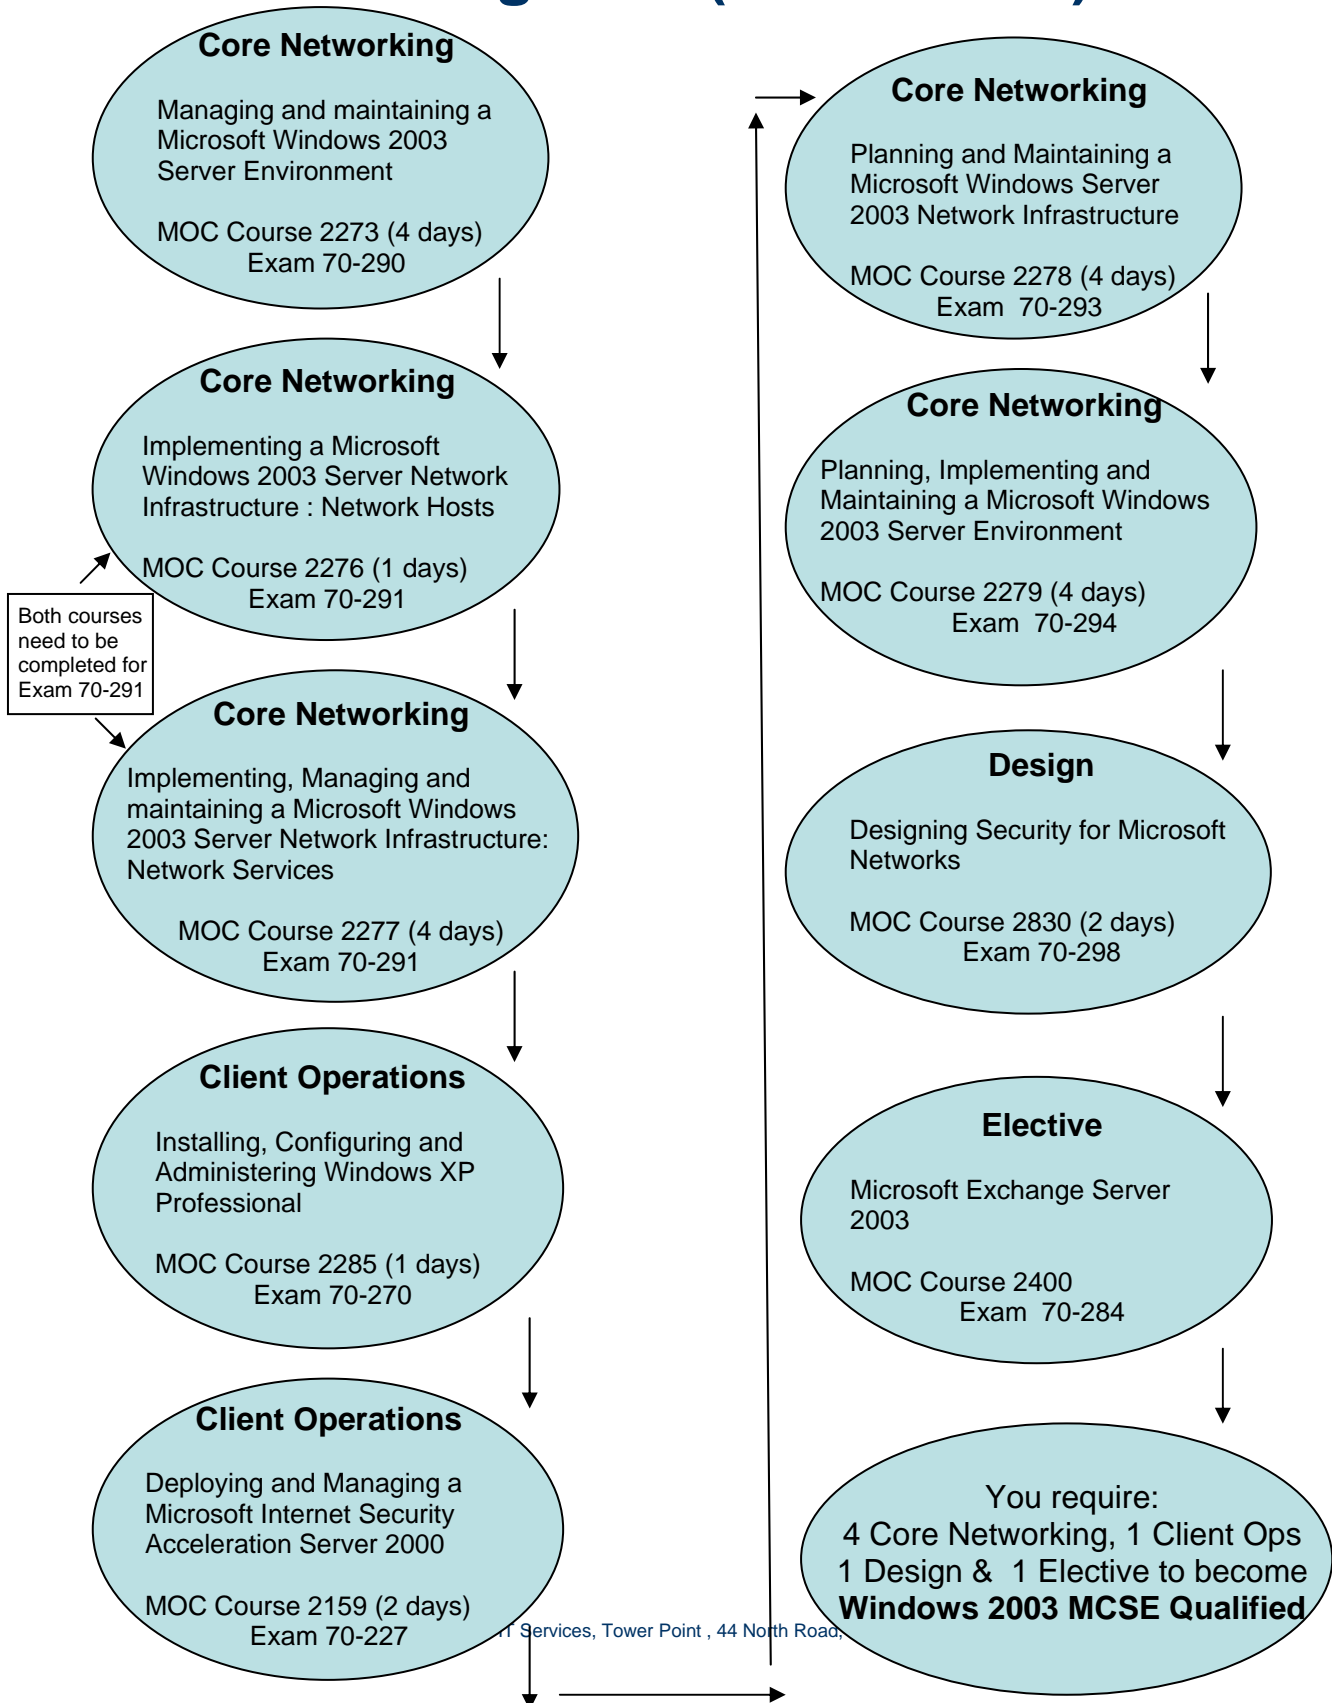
Core Networking

Managing and maintaining a Microsoft Windows 2003 Server Environment

MOC Course 2273 (4 days)
Exam 70-290

Core Networking

Implementing a Microsoft Windows 2003 Server Network Infrastructure : Network Hosts

MOC Course 2276 (1 days)
Exam 70-291

Both courses need to be completed for Exam 70-291

Core Networking

Implementing, Managing and maintaining a Microsoft Windows 2003 Server Network Infrastructure: Network Services

MOC Course 2277 (4 days)
Exam 70-291

Client Operations

Installing, Configuring and Administering Windows XP Professional

MOC Course 2285 (1 days)
Exam 70-270

Client Operations

Deploying and Managing a Microsoft Internet Security Acceleration Server 2000

MOC Course 2159 (2 days)
Exam 70-227

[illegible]T Services, Tower Point , 44 North Road,

Core Networking

Planning and Maintaining a Microsoft Windows Server 2003 Network Infrastructure

MOC Course 2278 (4 days)
Exam 70-293

Core Networking

Planning, Implementing and Maintaining a Microsoft Windows 2003 Server Environment

MOC Course 2279 (4 days)
Exam 70-294

Design

Designing Security for Microsoft Networks

MOC Course 2830 (2 days)
Exam 70-298

Elective

Microsoft Exchange Server 2003

MOC Course 2400
Exam 70-284

You require:
4 Core Networking, 1 Client Ops
1 Design & 1 Elective to become
Windows 2003 MCSE Qualified